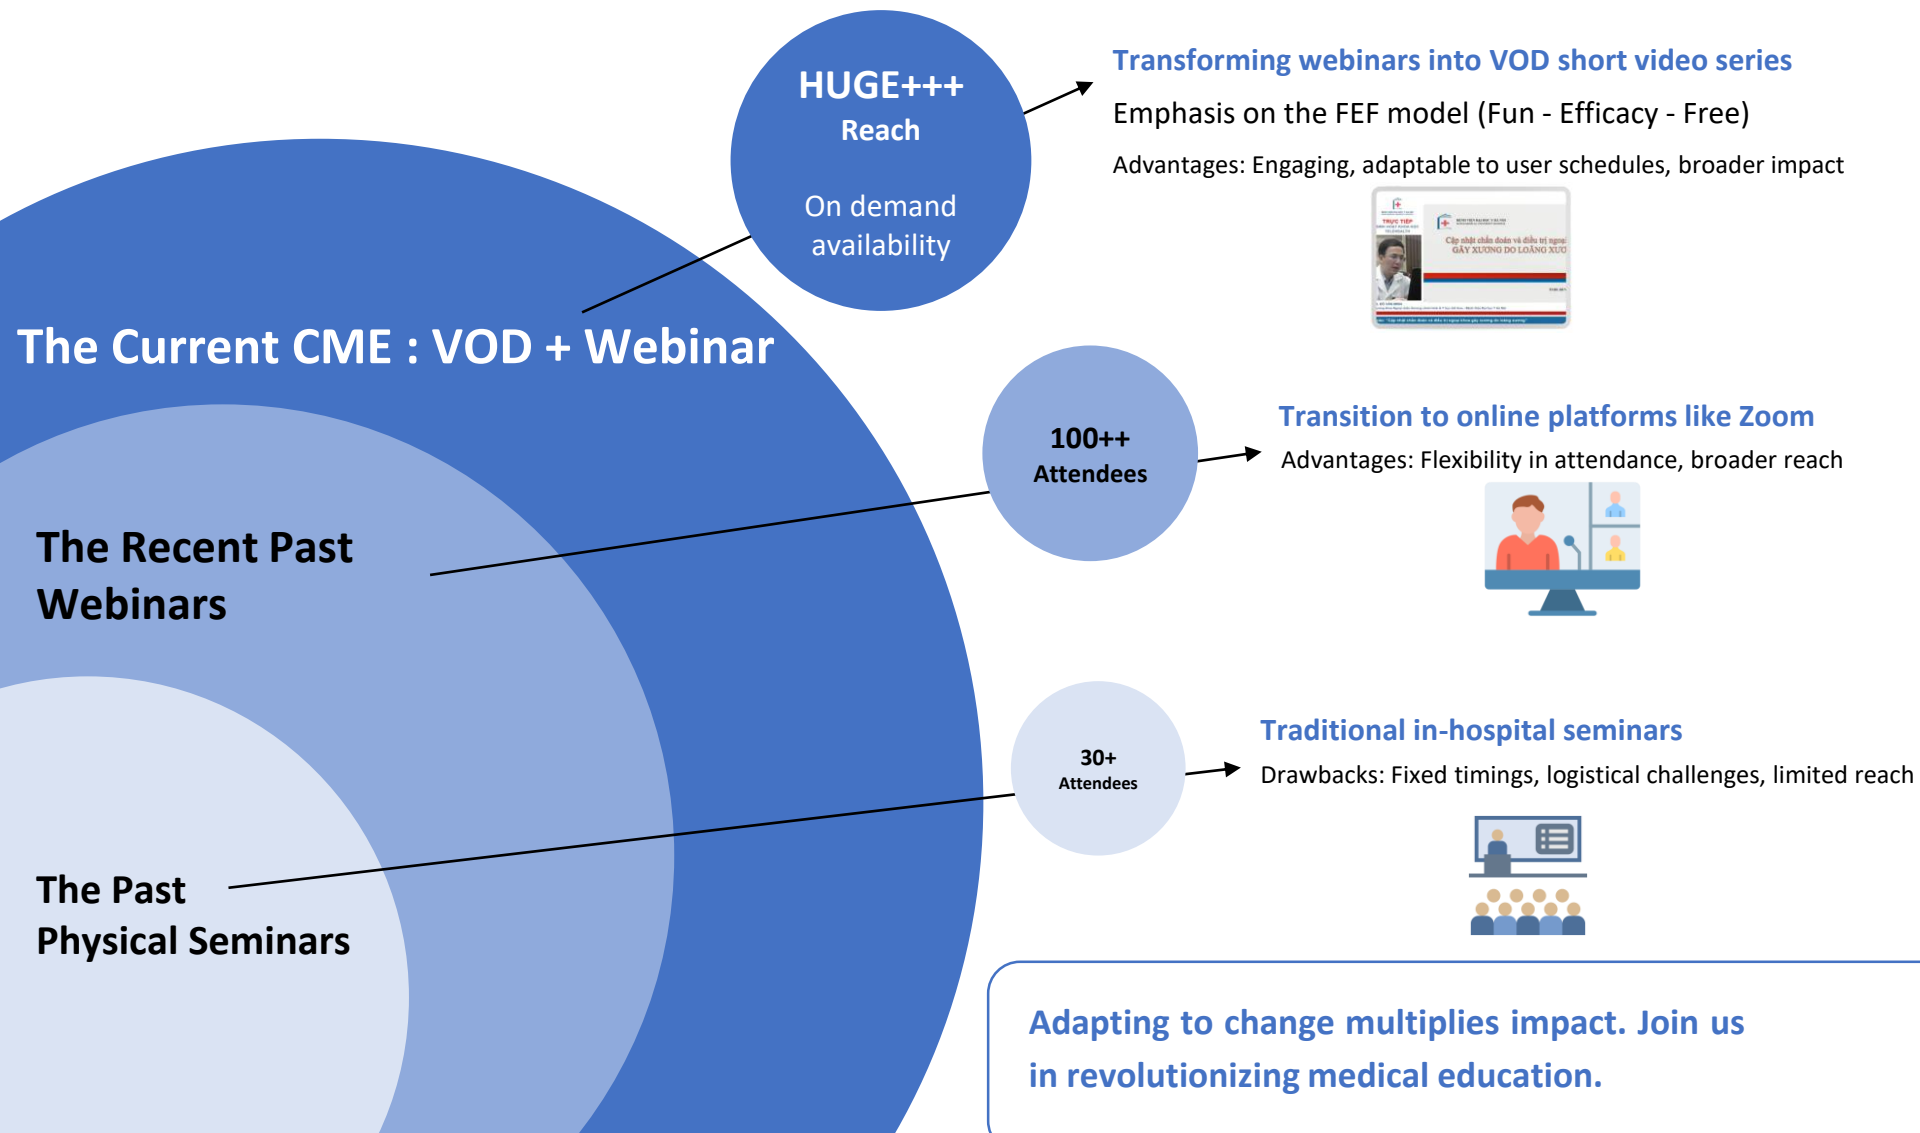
HUGE+++
Reach

On demand availability

Transforming webinars into VOD short video series

Emphasis on the FEF model (Fun - Efficacy - Free)

Advantages: Engaging, adaptable to user schedules, broader impact

TRỰC TIẾP

Cập nhật chẩn đoán và điều trị ngoại GÃY XƯƠNG DO LOÃNG XƯƠ

The Current CME : VOD + Webinar

100++
Attendees

Transition to online platforms like Zoom

Advantages: Flexibility in attendance, broader reach

The Recent Past Webinars

30+
Attendees

Traditional in-hospital seminars

Drawbacks: Fixed timings, logistical challenges, limited reach

The Past Physical Seminars

Adapting to change multiplies impact. Join us in revolutionizing medical education.